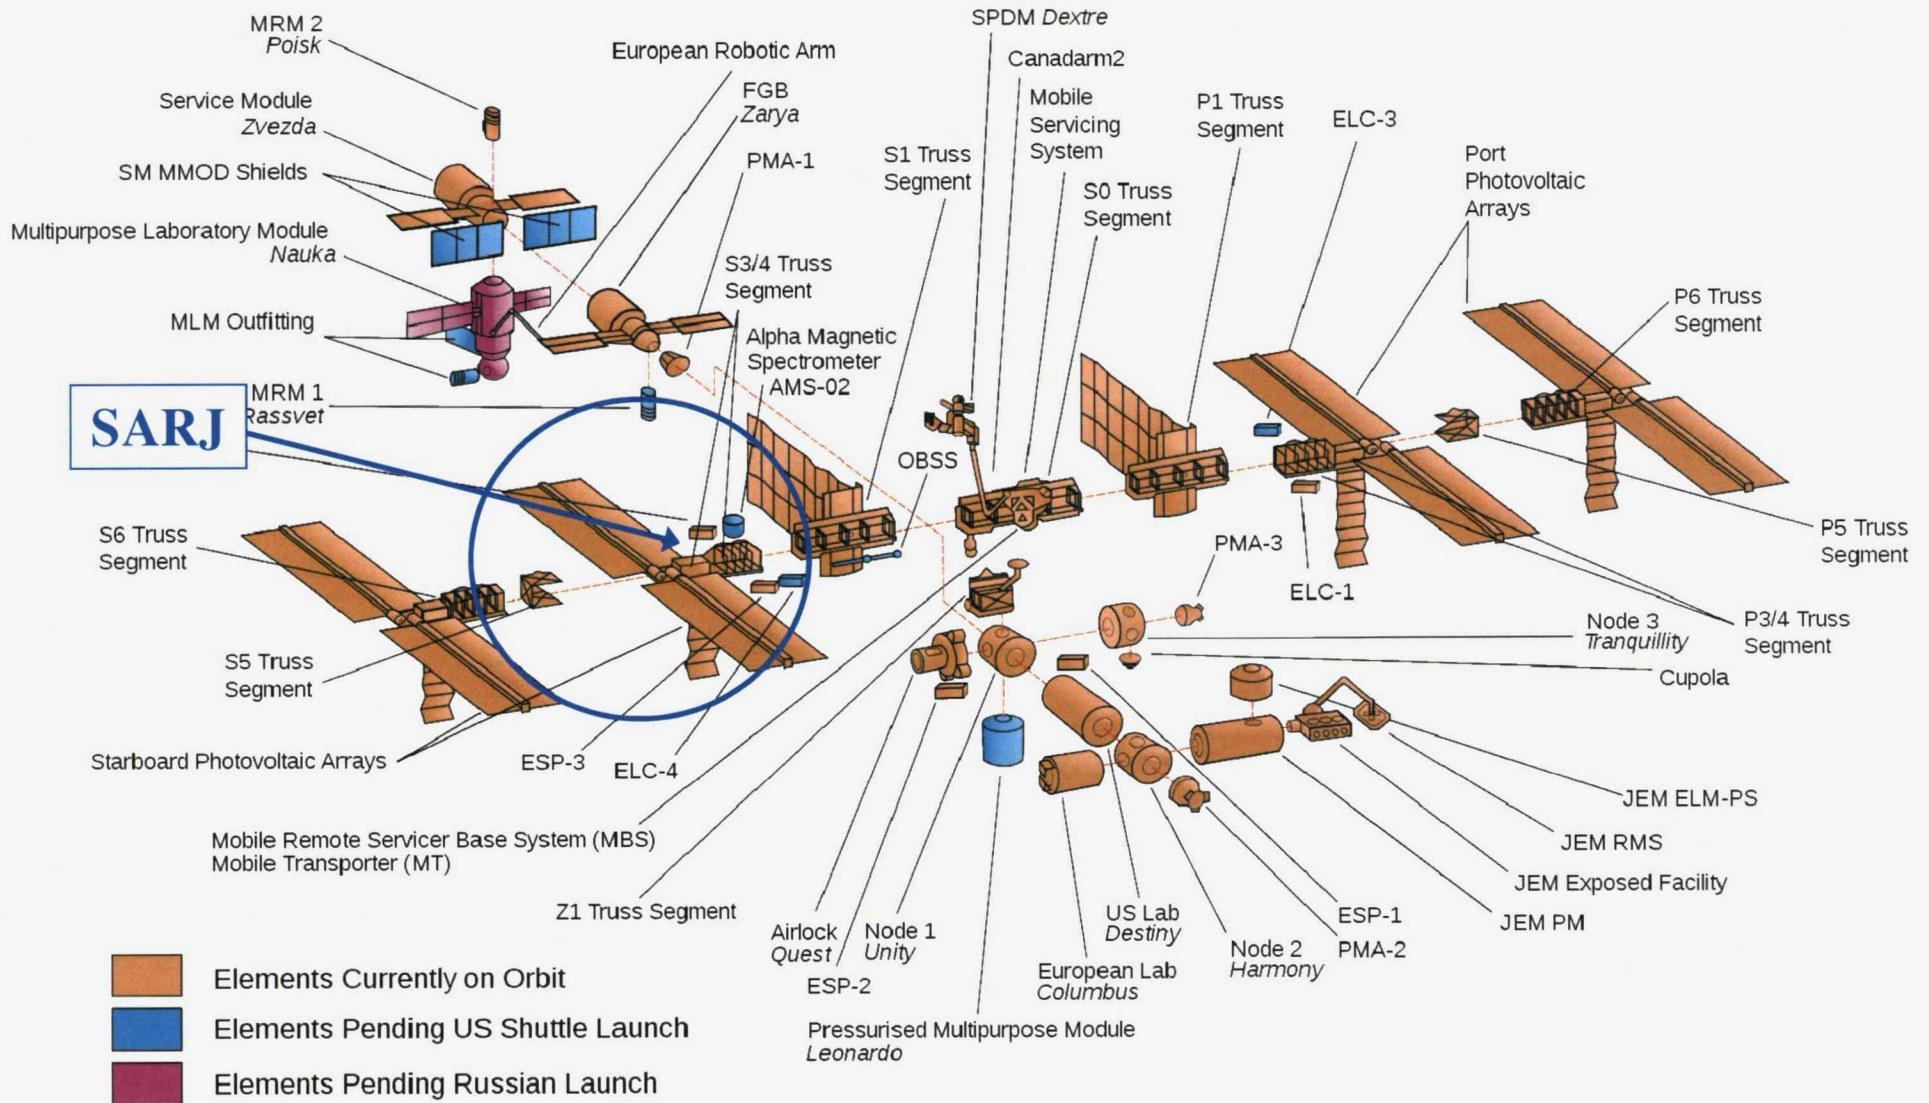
MRM 2
Poisk

Service Module
Zvezda

SM MMOD Shields

Multipurpose Laboratory Module
Nauka

MLM Outfitting

MRM 1
Rassvet

SARJ

S6 Truss
Segment

S5 Truss
Segment

Starboard Photovoltaic Arrays

European Robotic Arm

FGB
Zarya

PMA-1

S3/4 Truss
Segment

Alpha Magnetic
Spectrometer
AMS-02

SPDM Dextre

Canadarm2

Mobile
Servicing
System

S1 Truss
Segment

S0 Truss
Segment

OBSS

P1 Truss
Segment

ELC-3

Port
Photovoltaic
Arrays

P6 Truss
Segment

P5 Truss
Segment

P3/4 Truss
Segment

PMA-3

ELC-1

Node 3
Tranquillity

Cupola

JEM ELM-PS

JEM RMS

JEM Exposed Facility

JEM PM

ESP-1

PMA-2

Node 2
Harmony

US Lab
Destiny

European Lab
Columbus

Pressurised Multipurpose Module
Leonardo

Node 1
Unity

Airlock
Quest

ESP-2

Z1 Truss Segment

ESP-3

ELC-4

Mobile Remote Servicer Base System (MBS)
Mobile Transporter (MT)

Elements Currently on Orbit

Elements Pending US Shuttle Launch

Elements Pending Russian Launch